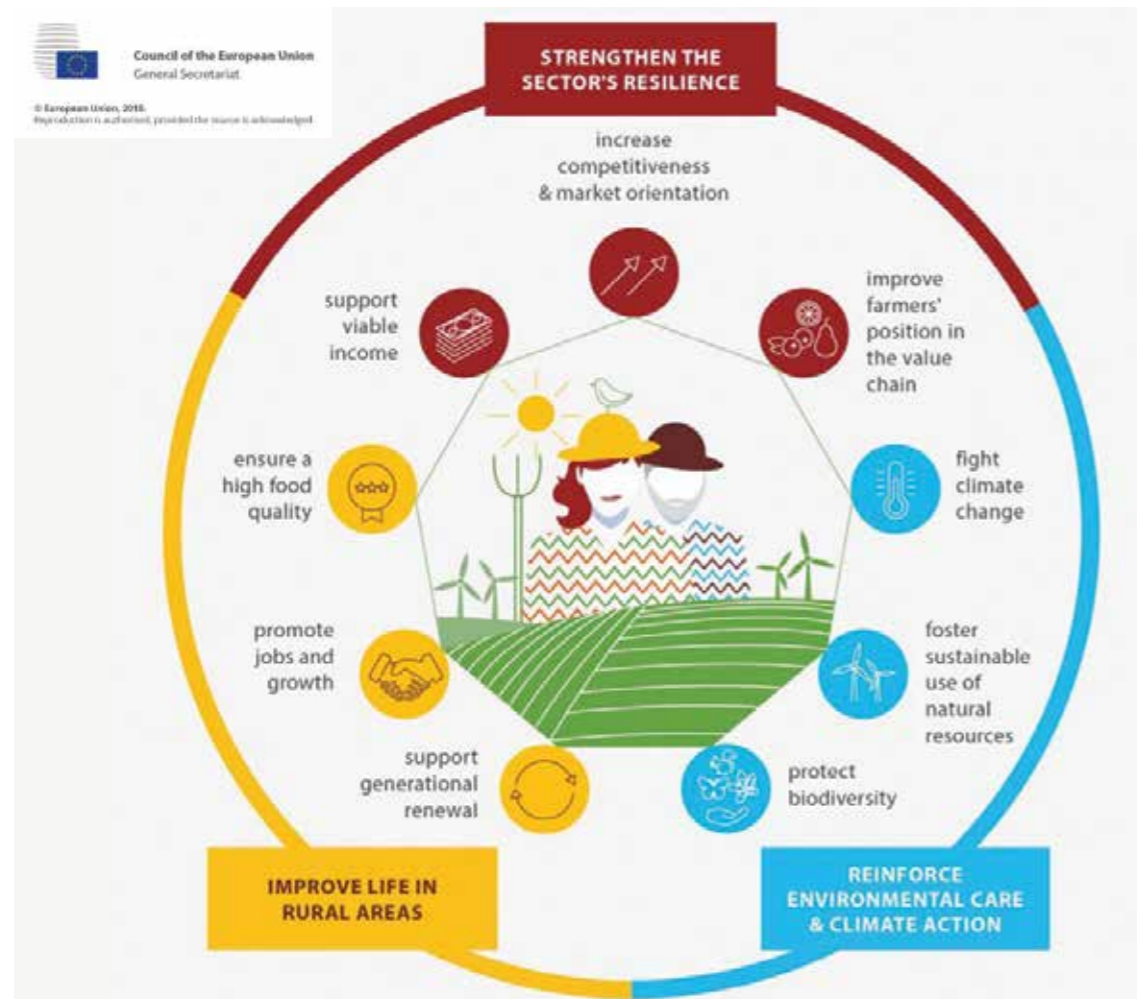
Council of the European Union
General Secretariat

© European Union, 2018.
Reproduction is authorised, provided the source is acknowledged.

STRENGTHEN THE SECTOR'S RESILIENCE

increase competitiveness & market orientation

improve farmers' position in the value chain

support viable income

ensure a high food quality

fight climate change

promote jobs and growth

foster sustainable use of natural resources

support generational renewal

protect biodiversity

IMPROVE LIFE IN RURAL AREAS

REINFORCE ENVIRONMENTAL CARE & CLIMATE ACTION